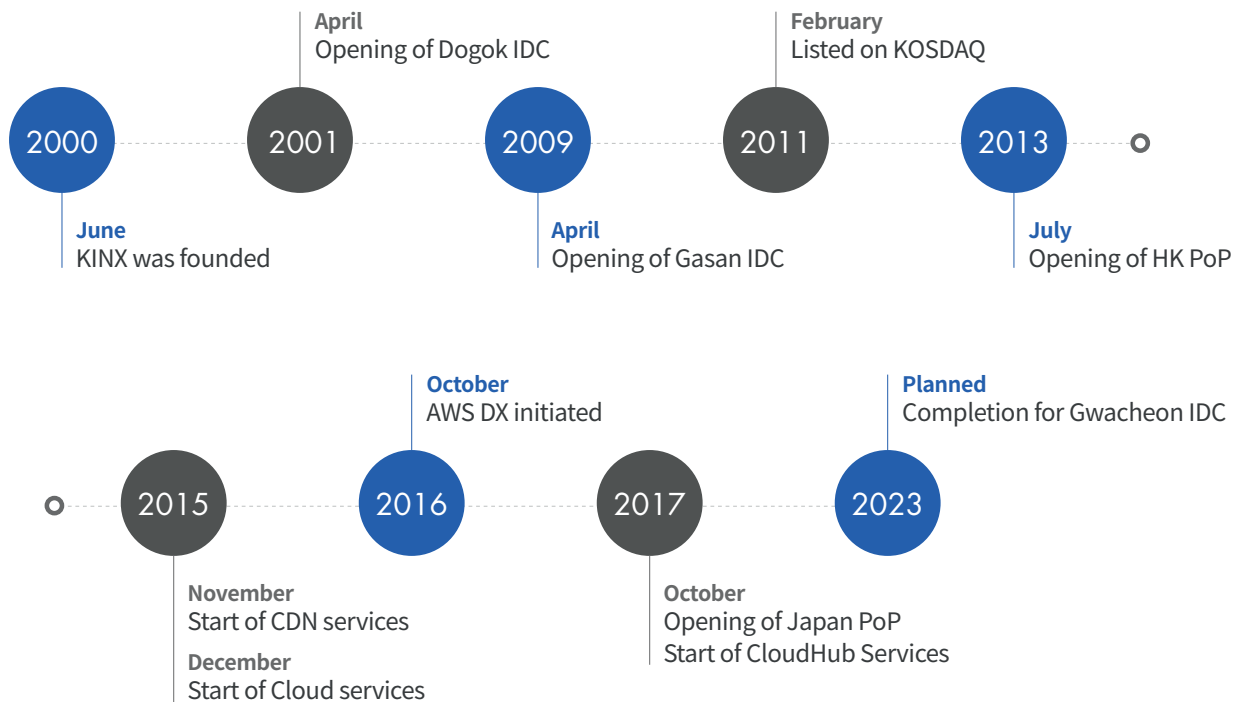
April
Opening of Dogok IDC

February
Listed on KOSDAQ

2000

2001

2009

2011

2013

June
KINX was founded

April
Opening of Gasan IDC

July
Opening of HK PoP

October
AWS DX initiated

Planned
Completion for Gwacheon IDC

2015

2016

2017

2023

November
Start of CDN services

December
Start of Cloud services

October
Opening of Japan PoP
Start of CloudHub Services